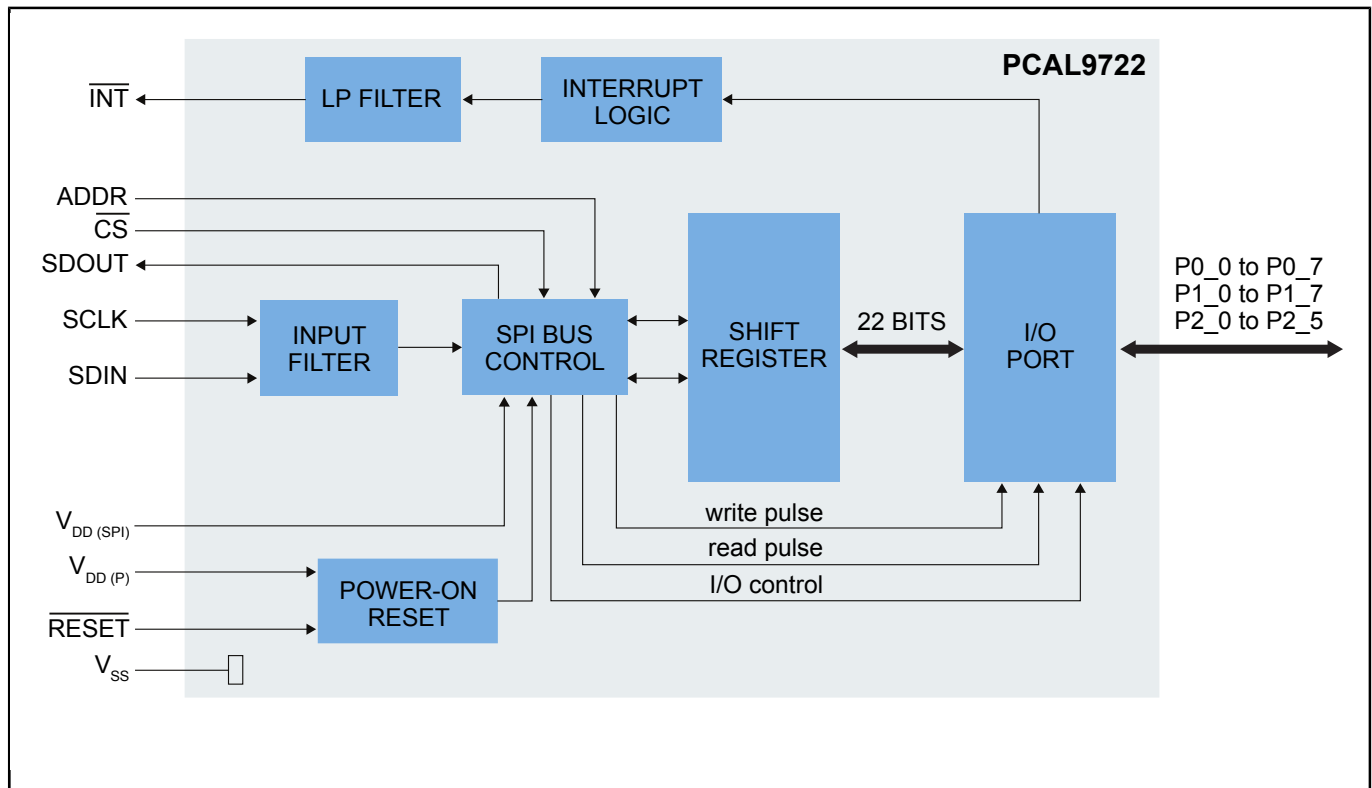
PCAL9722

$\overline{INT}$

LP FILTER

INTERRUPT LOGIC

ADDR

$\overline{CS}$

SDOUT

SCLK

SDIN

INPUT FILTER

SPI BUS CONTROL

SHIFT REGISTER

22 BITS

I/O PORT

P0_0 to P0_7
P1_0 to P1_7
P2_0 to P2_5

$V_{DD (SPI)}$

$V_{DD (P)}$

$\overline{RESET}$

$V_{SS}$

POWER-ON RESET

write pulse

read pulse

I/O control